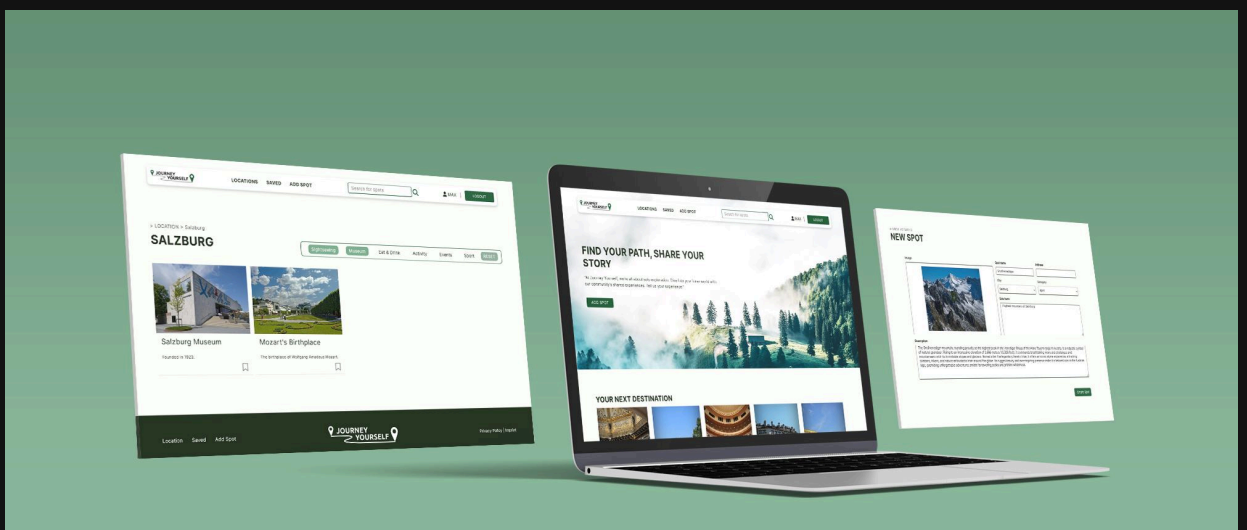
JOURNEY YOURSELF

LOCATIONS SAVED ADD SPOT

Search for spots

MAX

LOGOUT

> LOCATION > Salzburg

SALZBURG

Sightseeing Museum Eat & Drink Activity Events Sport RESET

Salzburg Museum

Founded in 1923...

Mozart's Birthplace

The birthplace of Wolfgang Amadeus Mozart.

Location Saved Add Spot

JOURNEY YOURSELF

Privacy Policy | Imprint

JOURNEY YOURSELF

LOCATIONS SAVED ADD SPOT

Search for spots

MAX

LOGOUT

FIND YOUR PATH, SHARE YOUR STORY

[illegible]

ADD SPOT

YOUR NEXT DESTINATION

NEW SPOT

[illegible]